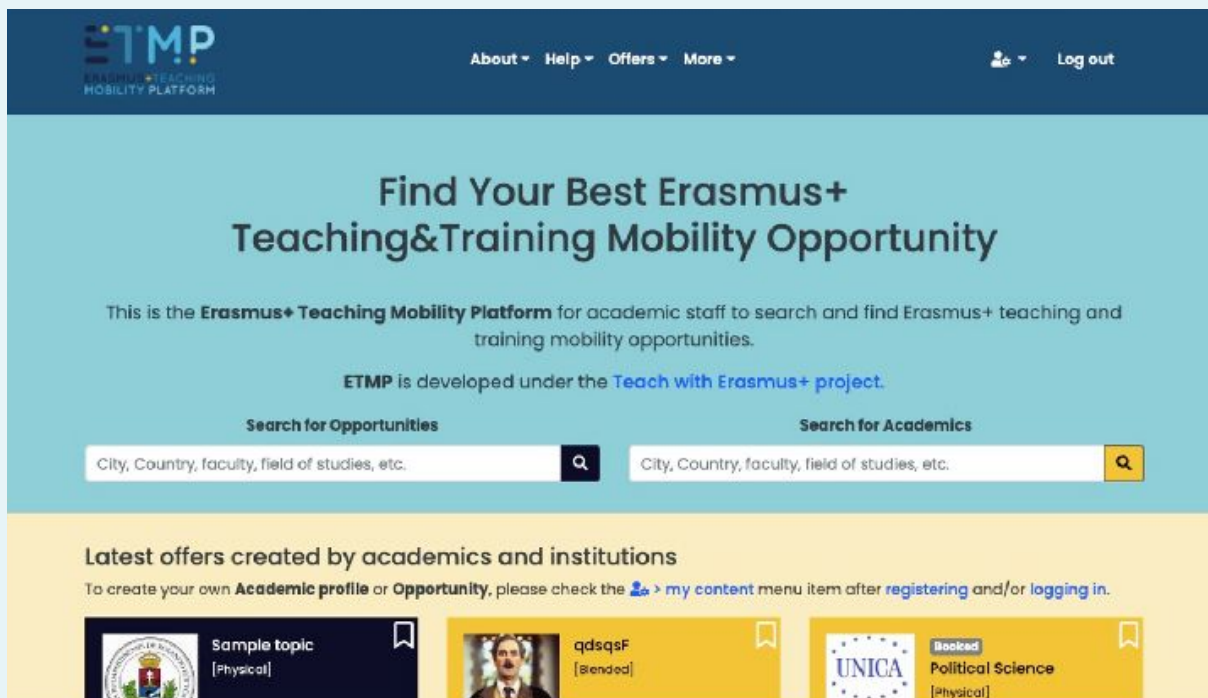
ETMP
ERASMUS+TEACHING MOBILITY PLATFORM

About ▾ Help ▾ Offers ▾ More ▾

Log out

Find Your Best Erasmus+ Teaching&Training Mobility Opportunity

This is the **Erasmus+ Teaching Mobility Platform** for academic staff to search and find Erasmus+ teaching and training mobility opportunities.

**ETMP** is developed under the Teach with Erasmus+ project.

Search for Opportunities

City, Country, faculty, field of studies, etc.

Search for Academics

City, Country, faculty, field of studies, etc.

Latest offers created by academics and institutions

To create your own **Academic profile** or **Opportunity**, please check the > my content menu item after registering and/or logging in.

Sample topic
[Physical]

qdsqsF
[Blended]

UNICA

Booked
Political Science
[Physical]